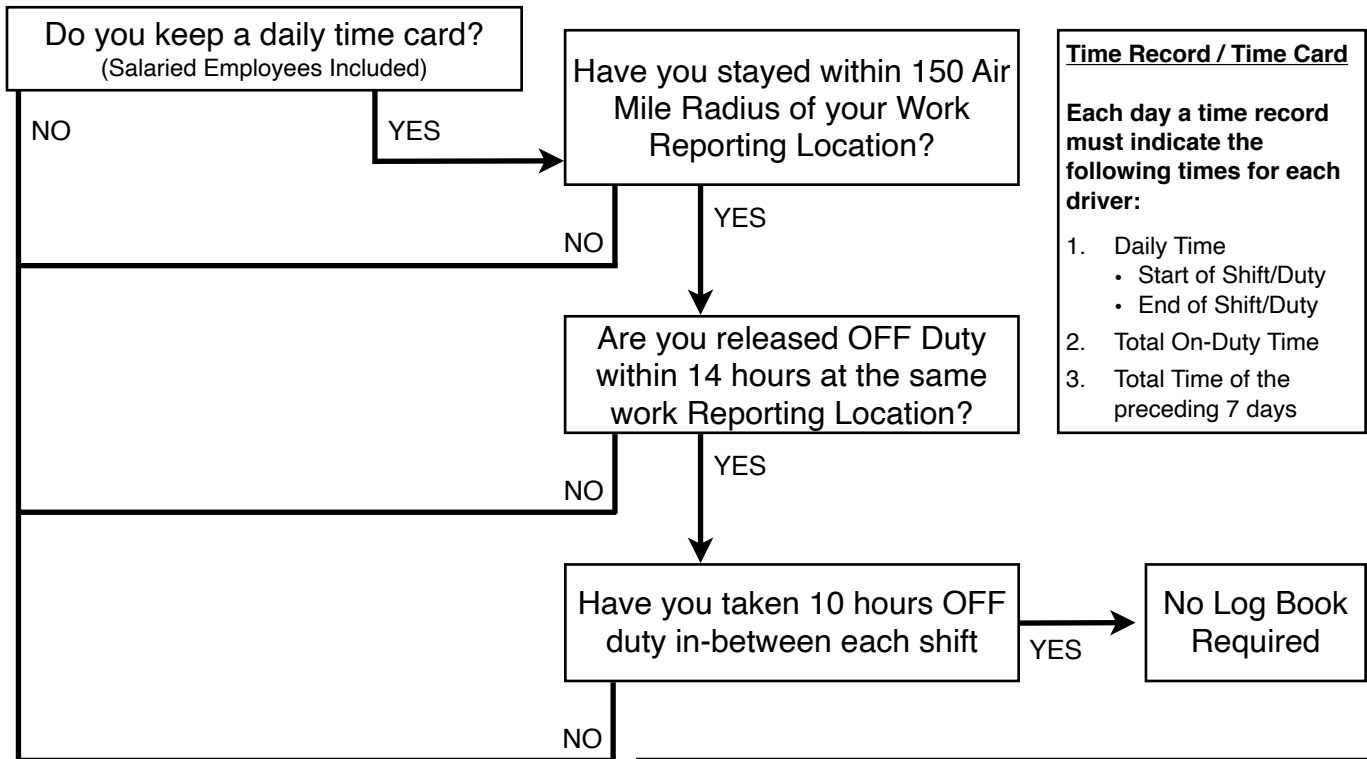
Do you keep a daily time card?
(Salaried Employees Included)

NO

YES

Have you stayed within 150 Air Mile Radius of your Work Reporting Location?

YES

NO

Are you released OFF Duty within 14 hours at the same work Reporting Location?

YES

NO

Have you taken 10 hours OFF duty in-between each shift

YES

No Log Book Required

NO

Time Record / Time Card

Each day a time record must indicate the following times for each driver:

1. Daily Time
• Start of Shift/Duty
• End of Shift/Duty
2. Total On-Duty Time
3. Total Time of the preceding 7 days